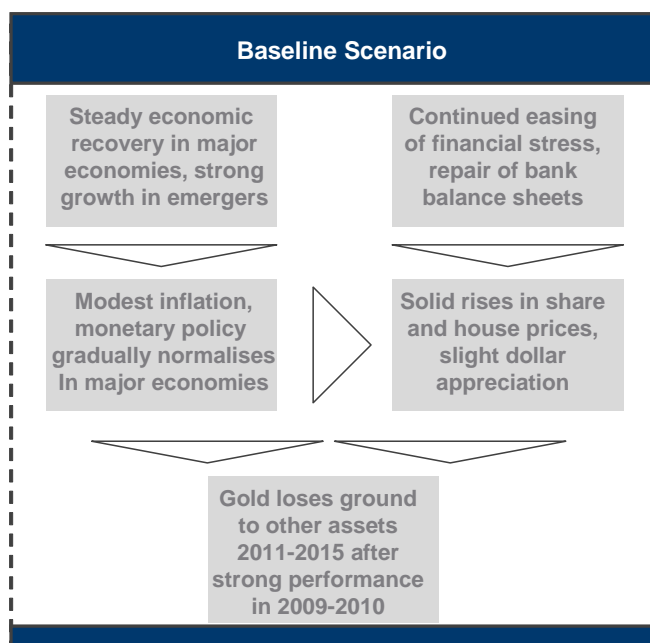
Baseline Scenario

Steady economic recovery in major economies, strong growth in emergers

Continued easing of financial stress, repair of bank balance sheets

Modest inflation, monetary policy gradually normalises In major economies

Solid rises in share and house prices, slight dollar appreciation

Gold loses ground to other assets 2011-2015 after strong performance in 2009-2010